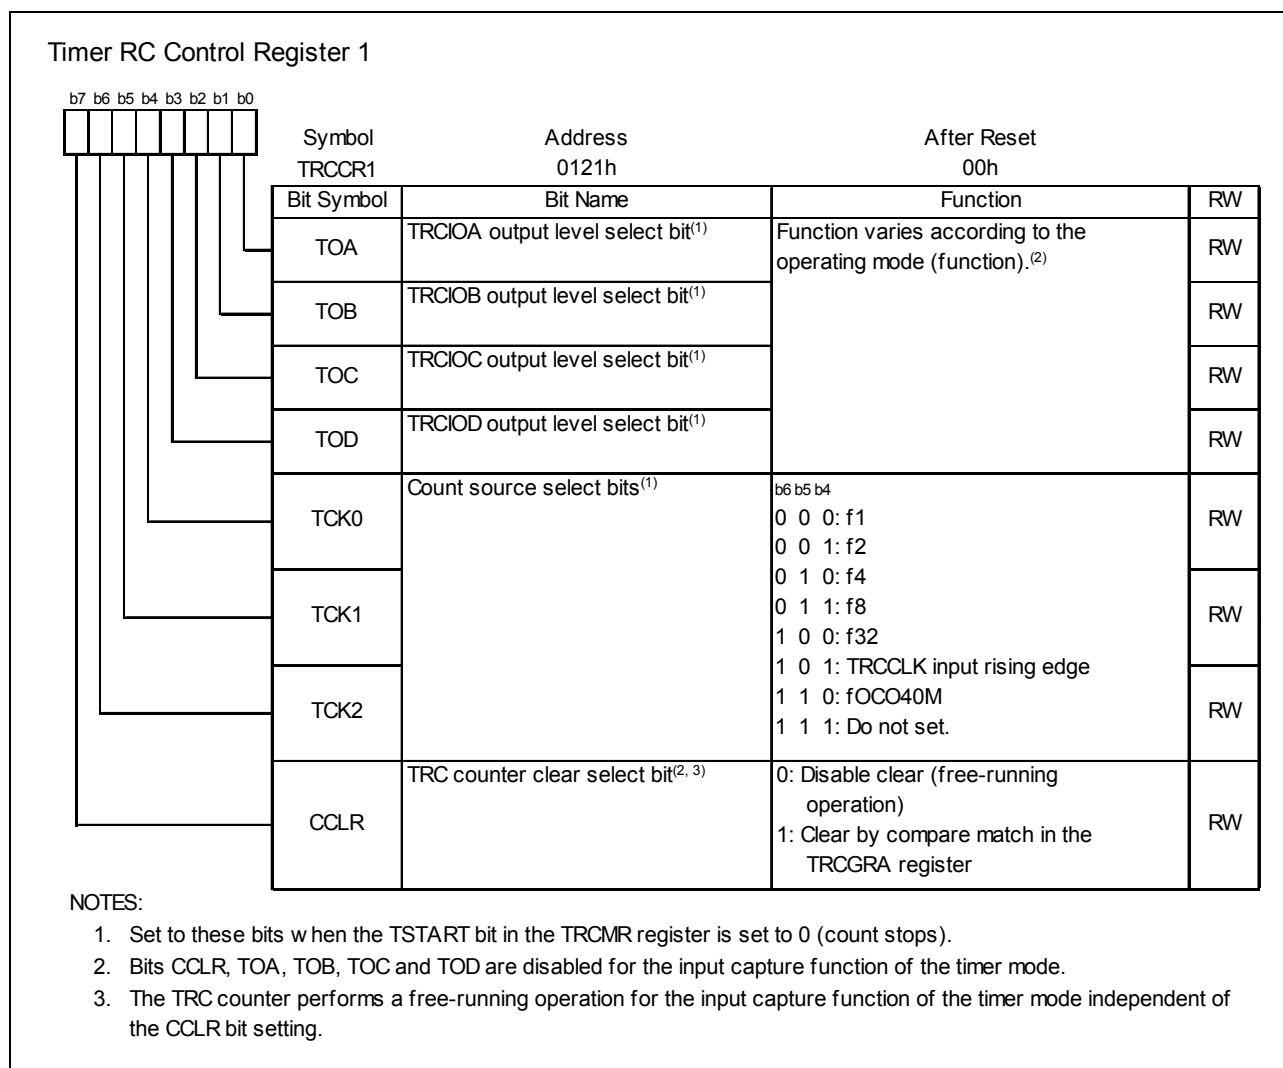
Timer RC Control Register 1

b7 b6 b5 b4 b3 b2 b1 b0

| Symbol | Address | After Reset |
|---|---|---|
| TRCCR1 | 0121h | 00h |

| Bit Symbol | Bit Name | Function | RW |
|---|---|---|---|
| TOA | TRCIOA output level select bit$^{(1)}$ | Function varies according to the operating mode (function).$^{(2)}$ | RW |
| TOB | TRCIOB output level select bit$^{(1)}$ | | RW |
| TOC | TRCIOC output level select bit$^{(1)}$ | | RW |
| TOD | TRCIOD output level select bit$^{(1)}$ | | RW |
| TCK0 | Count source select bits$^{(1)}$ | b6 b5 b4<br>0 0 0: f1<br>0 0 1: f2<br>0 1 0: f4<br>0 1 1: f8<br>1 0 0: f32<br>1 0 1: TRCCLK input rising edge<br>1 1 0: fOCO40M<br>1 1 1: Do not set. | RW |
| TCK1 | | | RW |
| TCK2 | | | RW |
| CCLR | TRC counter clear select bit$^{(2, 3)}$ | 0: Disable clear (free-running operation)<br>1: Clear by compare match in the TRCGRA register | RW |

NOTES:
1. Set to these bits w hen the TSTART bit in the TRCMR register is set to 0 (count stops).
2. Bits CCLR, TOA, TOB, TOC and TOD are disabled for the input capture function of the timer mode.
3. The TRC counter performs a free-running operation for the input capture function of the timer mode independent of the CCLR bit setting.